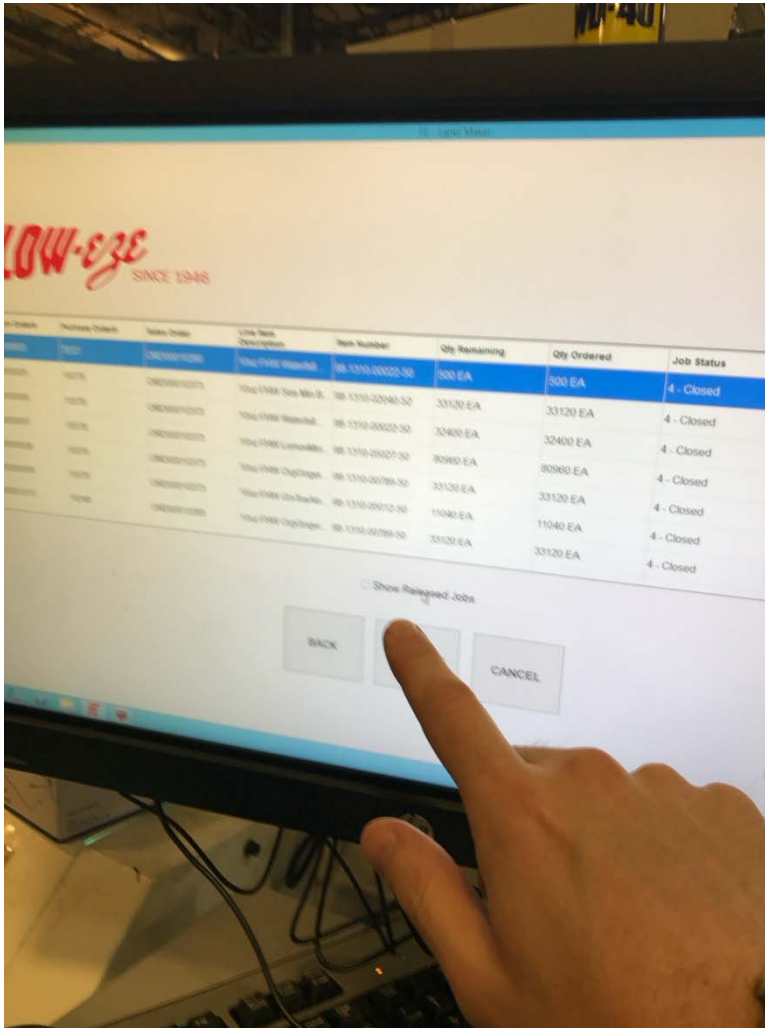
WD-40

LOW-EZE
SINCE 1946

| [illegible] | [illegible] | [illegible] | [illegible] | Item Number | Qty Remaining | Qty Ordered | Job Status |
|---|---|---|---|---|---|---|---|
| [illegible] | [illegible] | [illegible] | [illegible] | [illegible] | 500 EA | 500 EA | 4 - Closed |
| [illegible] | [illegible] | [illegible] | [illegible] | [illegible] | 33120 EA | 33120 EA | 4 - Closed |
| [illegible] | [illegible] | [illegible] | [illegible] | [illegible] | 32400 EA | 32400 EA | 4 - Closed |
| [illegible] | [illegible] | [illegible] | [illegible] | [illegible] | 80960 EA | 80960 EA | 4 - Closed |
| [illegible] | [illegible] | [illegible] | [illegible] | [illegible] | 33120 EA | 33120 EA | 4 - Closed |
| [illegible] | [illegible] | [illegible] | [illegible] | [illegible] | 11040 EA | 11040 EA | 4 - Closed |
| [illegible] | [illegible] | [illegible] | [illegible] | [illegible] | 33120 EA | 33120 EA | 4 - Closed |

Show Released Jobs

BACK

CANCEL